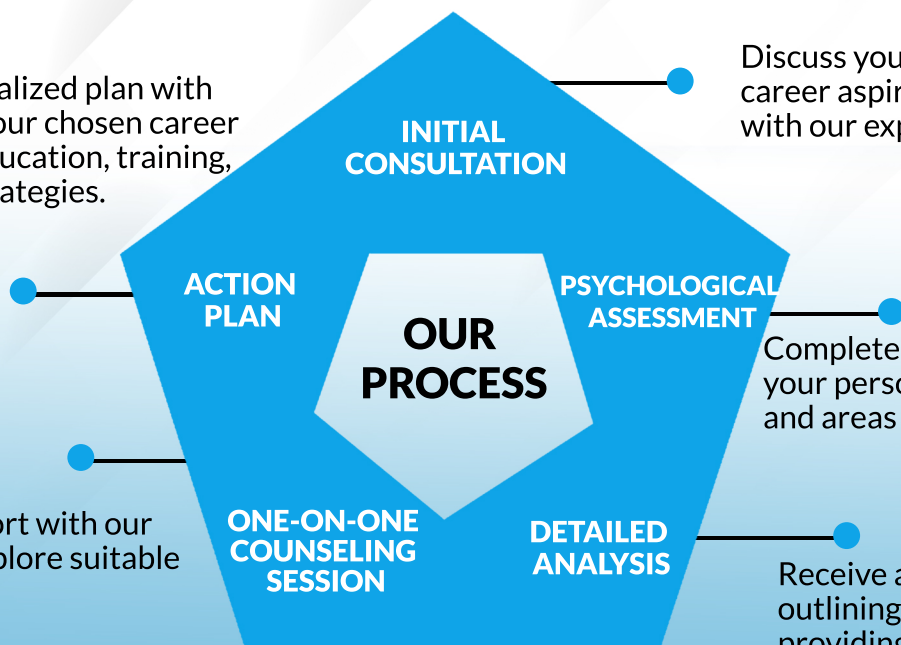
alized plan with
our chosen career
ucation, training,
ategies.

INITIAL CONSULTATION

Discuss you
career aspi
with our exp

ACTION PLAN

PSYCHOLOGICAL ASSESSMENT

OUR PROCESS

Complete
your perso
and areas

ort with our
plore suitable

ONE-ON-ONE COUNSELING SESSION

DETAILED ANALYSIS

Receive a
outlining
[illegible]